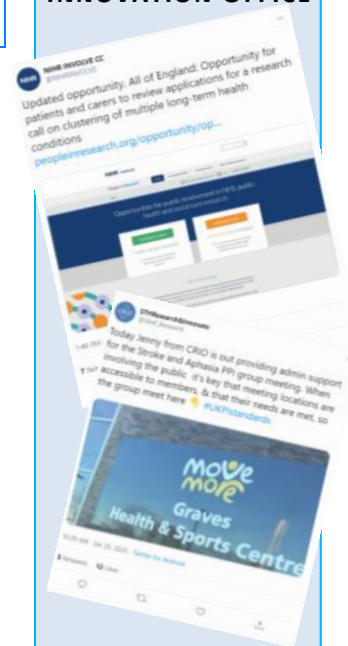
INNOVATION OFFICE

NIHR INVOLVE CC
@NIHRINVOLVE

Updated opportunity. All of England: Opportunity for patients and carers to review applications for a research call on clustering of multiple long-term health conditions
peopleinresearch.org/opportunity/op...

Opportunities for public involvement in NHS, public health and social care research

STHResearch@Innovate
@STHResearch

Today Jenny from CRIO is out providing admin support for the Stroke and Aphasia PPI group meeting. When involving the public it's key that meeting locations are accessible to members, & that their needs are met, so the group meet here 👇 #UKPIstandards

Move More
Graves
Health & Sports Centre

10:09 AM · Jan 28, 2020 · Twitter for Android

3 Retweets 12 Likes